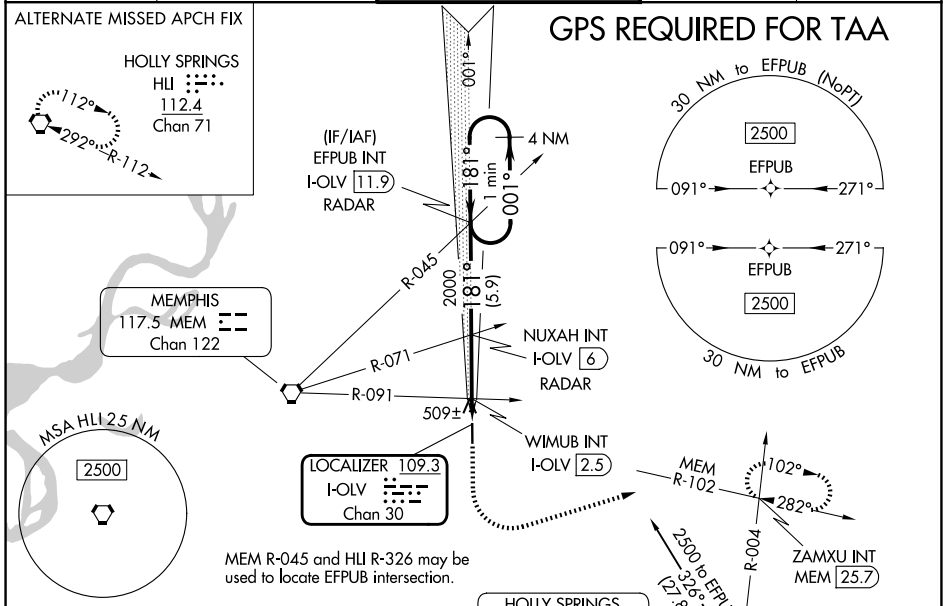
ALTERNATE MISSED APCH FIX

HOLLY SPRINGS
HLI
112.4
Chan 71

112°
292°
R-112

GPS REQUIRED FOR TAA

001°

(IF/IAF)
EFPUB INT
I-OLV 11.9
RADAR

4 NM

181°
1 min
001°

30 NM to EFPUB (NoPT)

2500

EFPUB

091°
271°

091°
271°

EFPUB

2500

30 NM to EFPUB

R-045

2000
181°
(5.9)

MEMPHIS
117.5 MEM
Chan 122

R-071

NUXAH INT
I-OLV 6
RADAR

R-091

509±

WIMUB INT
I-OLV 2.5

MSA HLI 25 NM

2500

LOCALIZER 109.3
I-OLV
Chan 30

MEM
R-102

102°
282°

2500 to EFPU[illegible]
326°
(27.8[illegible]

R-004

ZAMXU INT
MEM 25.7

MEM R-045 and HLI R-326 may be used to locate EFPUB intersection.

HOLLY SPRINGS